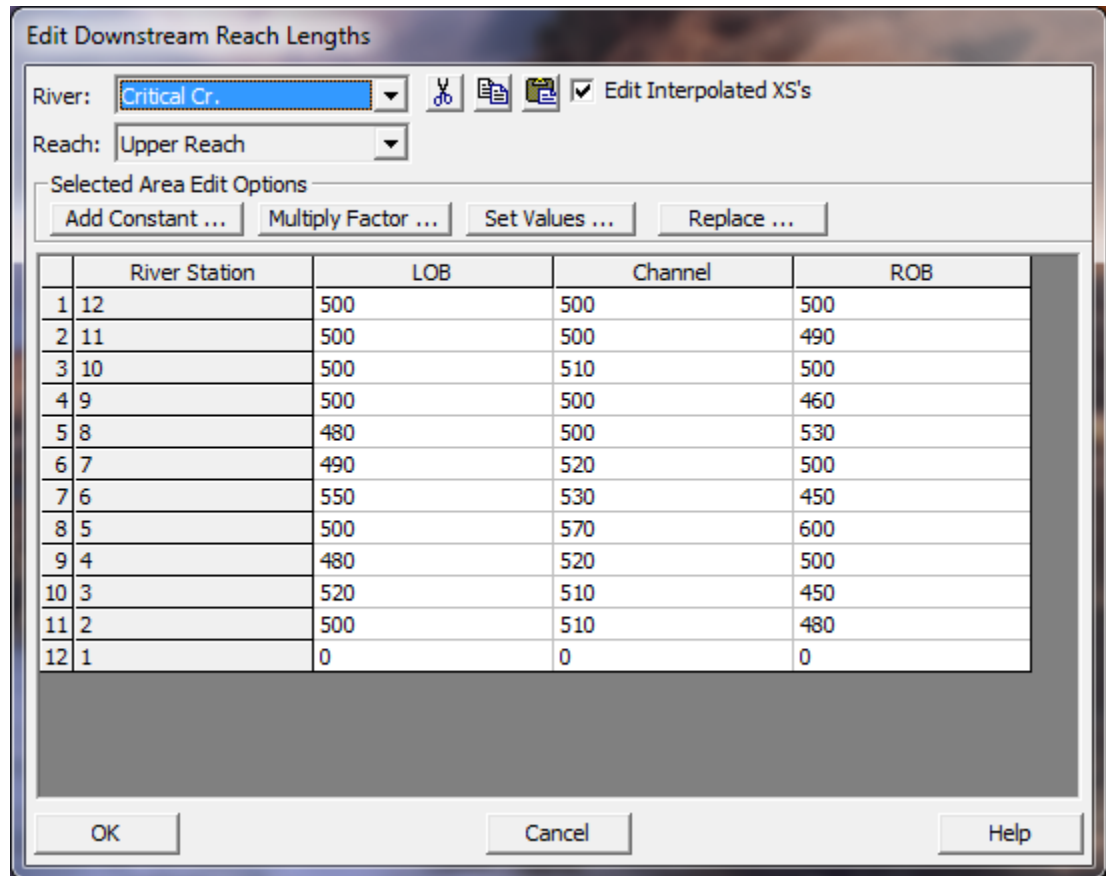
Edit Downstream Reach Lengths

River: Critical Cr.

Edit Interpolated XS's

Reach: Upper Reach

Selected Area Edit Options

Add Constant ... Multiply Factor ... Set Values ... Replace ...

| | River Station | LOB | Channel | ROB |
|---|---|---|---|---|
| 1 | 12 | 500 | 500 | 500 |
| 2 | 11 | 500 | 500 | 490 |
| 3 | 10 | 500 | 510 | 500 |
| 4 | 9 | 500 | 500 | 460 |
| 5 | 8 | 480 | 500 | 530 |
| 6 | 7 | 490 | 520 | 500 |
| 7 | 6 | 550 | 530 | 450 |
| 8 | 5 | 500 | 570 | 600 |
| 9 | 4 | 480 | 520 | 500 |
| 10 | 3 | 520 | 510 | 450 |
| 11 | 2 | 500 | 510 | 480 |
| 12 | 1 | 0 | 0 | 0 |

OK Cancel Help